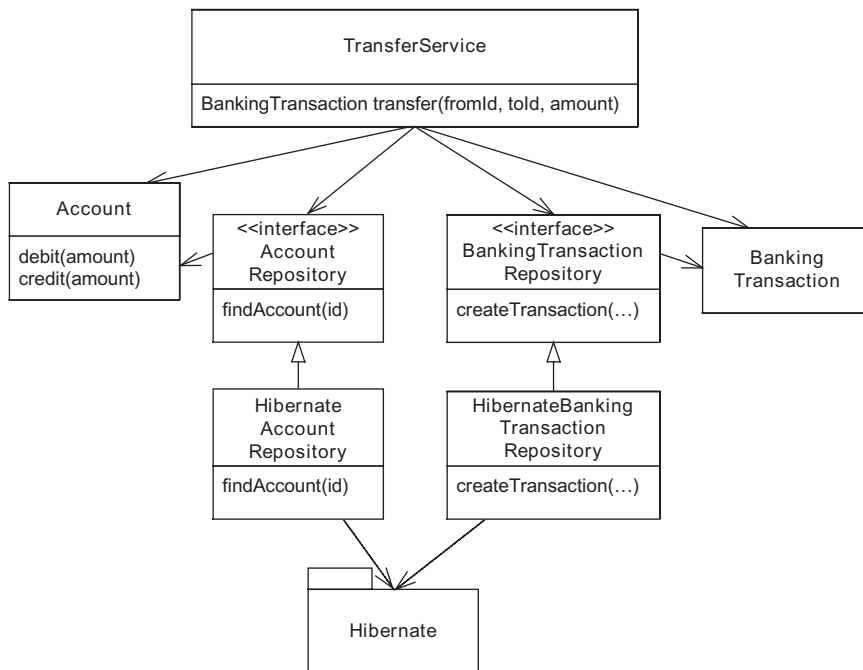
TransferService

BankingTransaction transfer(fromId, toId, amount)

Account

debit(amount)
credit(amount)

<<interface>>
Account
Repository

findAccount(id)

<<interface>>
BankingTransaction
Repository

createTransaction(…)

Banking
Transaction

Hibernate
Account
Repository

findAccount(id)

HibernateBanking
Transaction
Repository

createTransaction(…)

Hibernate